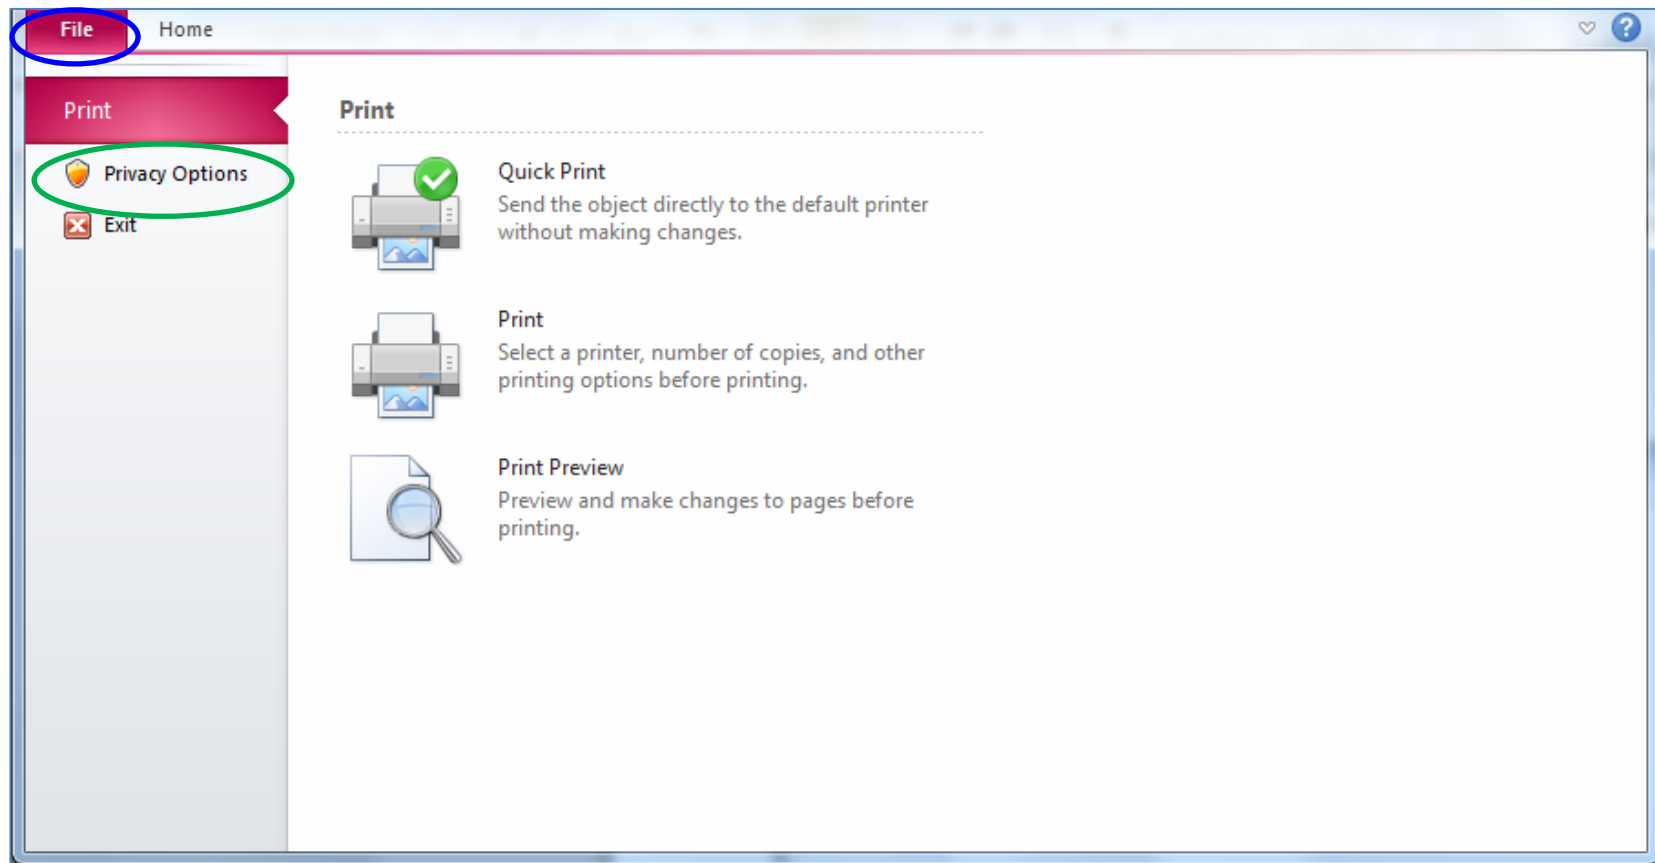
File Home

Print

Privacy Options

Exit

Print

Quick Print
Send the object directly to the default printer without making changes.

Print
Select a printer, number of copies, and other printing options before printing.

Print Preview
Preview and make changes to pages before printing.